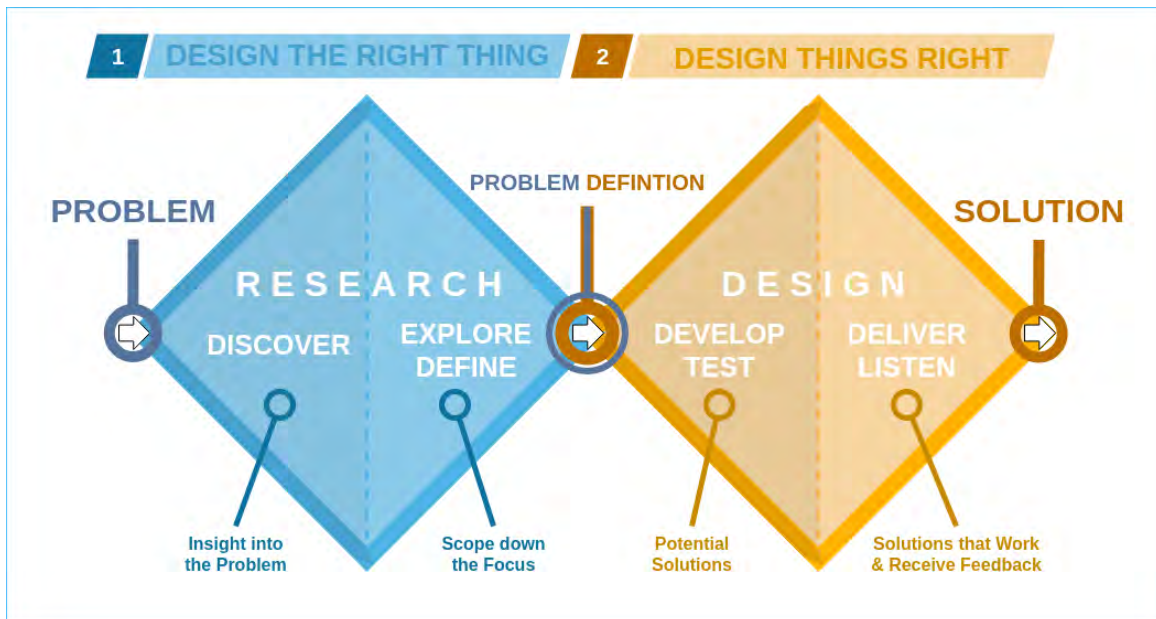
1 DESIGN THE RIGHT THING

2 DESIGN THINGS RIGHT

PROBLEM

PROBLEM DEFINTION

SOLUTION

RESEARCH

DISCOVER

EXPLORE DEFINE

DESIGN

DEVELOP TEST

DELIVER LISTEN

Insight into the Problem

Scope down the Focus

Potential Solutions

Solutions that Work & Receive Feedback